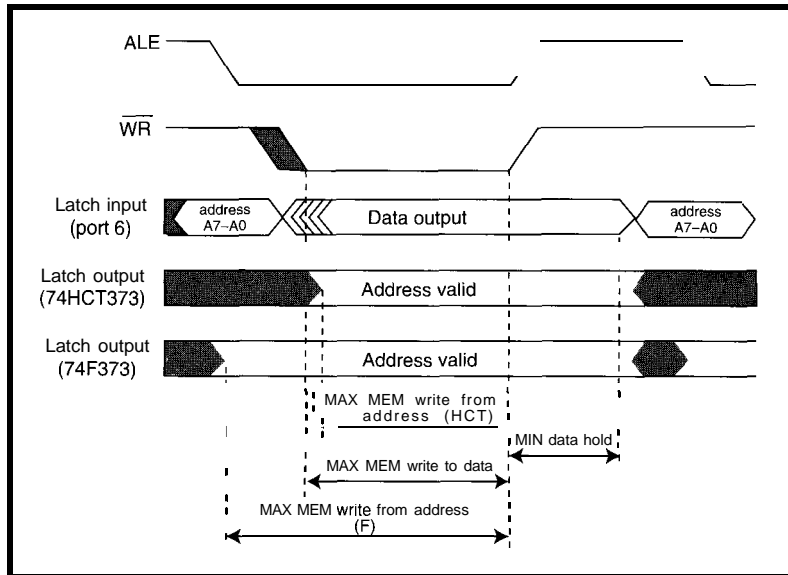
ALE

$\overline{WR}$

Latch input (port 6)

address A7–A0

Data output

address A7–A0

Latch output (74HCT373)

Address valid

Latch output (74F373)

Address valid

MAX MEM write from address (HCT)

MIN data hold

MAX MEM write to data

MAX MEM write from address (F)